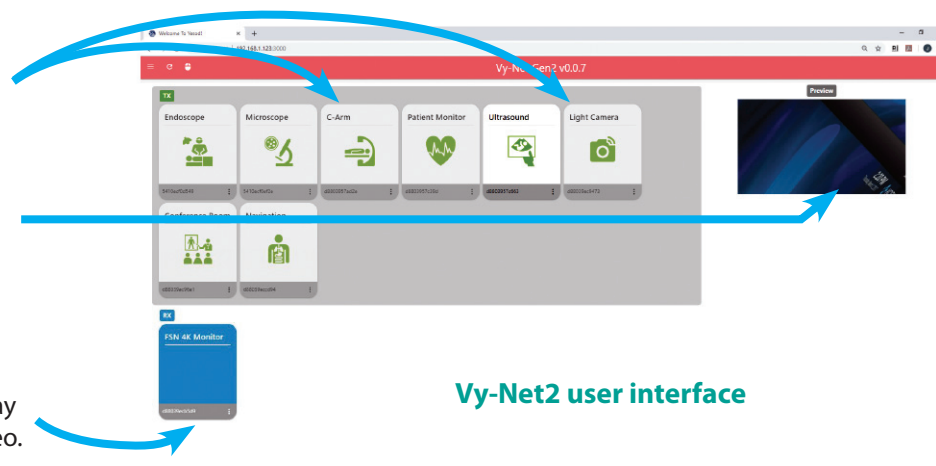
Welcome To Vesa!!
192.168.1.120:3000
Vy-Net Gen2 v0.0.7
TX
Endoscope
5410acf0d545
Microscope
5410ac6fa45c
C-Arm
d8803097ad2e
Patient Monitor
d8803097c08d
Ultrasound
d8803097a862
Light Camera
d8803ac9475
Conference Room
d8803ecd9a1
Navigation
d8803ecd84
Preview
RX
FSN 4K Monitor
d8803fecb1d8
ay
eo.
Vy-Net2 user interface